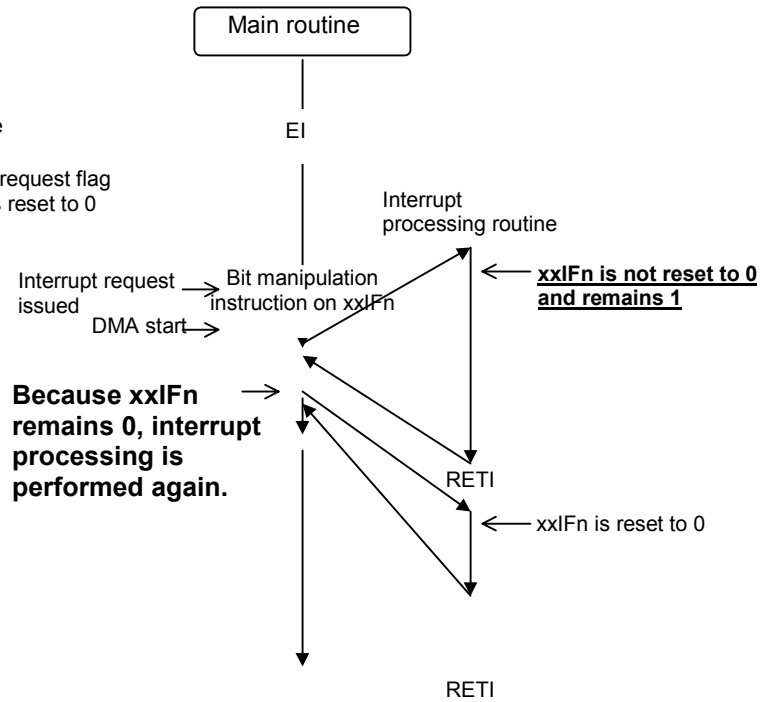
Main routine

e

request flag
s reset to 0

EI

Interrupt
processing routine

Interrupt request issued

Bit manipulation
instruction on xxIFn

xxIFn is not reset to 0
and remains 1

DMA start

Because xxIFn remains 0, interrupt processing is performed again.

RETI

xxIFn is reset to 0

RETI